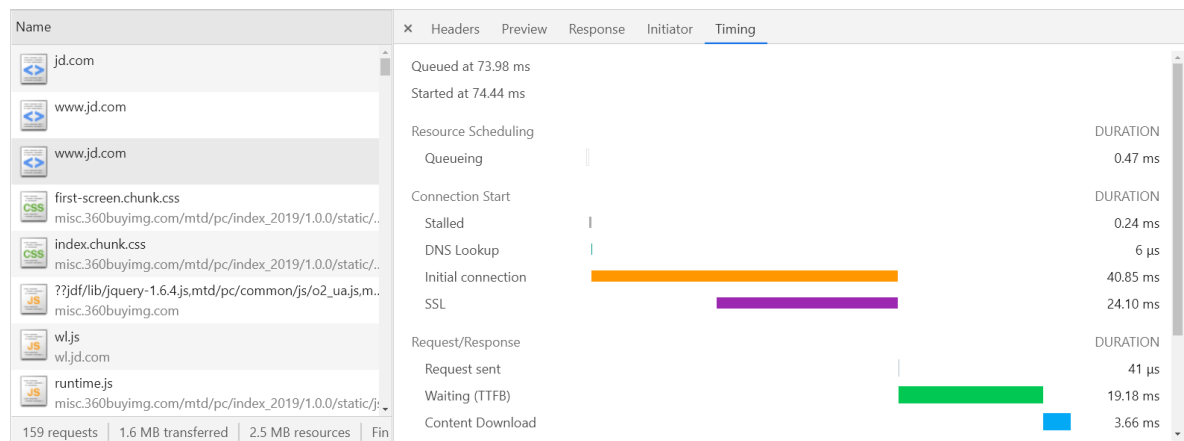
Name

jd.com

www.jd.com

www.jd.com

first-screen.chunk.css
misc.360buyimg.com/mtd/pc/index_2019/1.0.0/static/..

index.chunk.css
misc.360buyimg.com/mtd/pc/index_2019/1.0.0/static/..

??jdf/lib/jquery-1.6.4.js,mtd/pc/common/js/o2_ua.js,m..
misc.360buyimg.com

wl.js
wl.jd.com

runtime.js
misc.360buyimg.com/mtd/pc/index_2019/1.0.0/static/js

159 requests | 1.6 MB transferred | 2.5 MB resources | Fin

× Headers Preview Response Initiator Timing

Queued at 73.98 ms
Started at 74.44 ms

| Resource Scheduling | DURATION |
|---|---|
| Queueing | 0.47 ms |

| Connection Start | DURATION |
|---|---|
| Stalled | 0.24 ms |
| DNS Lookup | 6 μs |
| Initial connection | 40.85 ms |
| SSL | 24.10 ms |

| Request/Response | DURATION |
|---|---|
| Request sent | 41 μs |
| Waiting (TTFB) | 19.18 ms |
| Content Download | 3.66 ms |